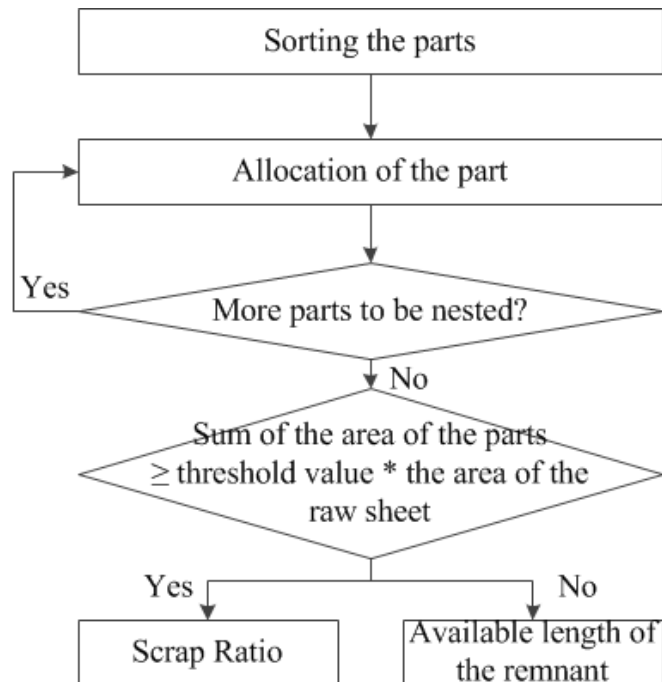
Sorting the parts

Allocation of the part

Yes

More parts to be nested?

No

Sum of the area of the parts $\geq$ threshold value * the area of the raw sheet

Yes

No

Scrap Ratio

Available length of the remnant